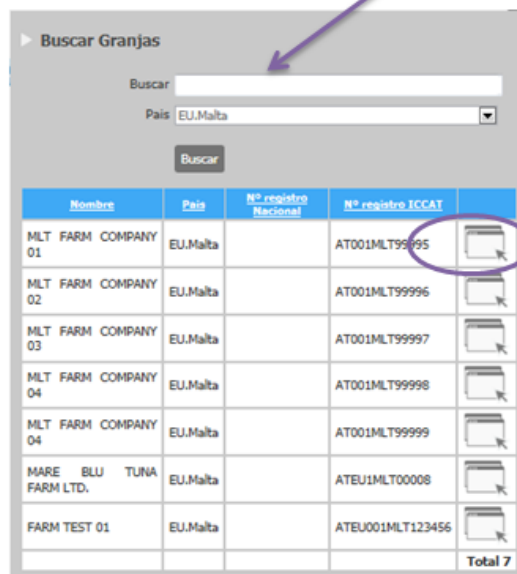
Buscar Granjas

Buscar

Pais EU.Malta

Buscar

| Nombre | Pais | Nº registro Nacional | Nº registro ICCAT | |
|---|---|---|---|---|
| MLT FARM COMPANY 01 | EU.Malta | | AT001MLT99995 | |
| MLT FARM COMPANY 02 | EU.Malta | | AT001MLT99996 | |
| MLT FARM COMPANY 03 | EU.Malta | | AT001MLT99997 | |
| MLT FARM COMPANY 04 | EU.Malta | | AT001MLT99998 | |
| MLT FARM COMPANY 04 | EU.Malta | | AT001MLT99999 | |
| MARE BLU TUNA FARM LTD. | EU.Malta | | ATEU1MLT00008 | |
| FARM TEST 01 | EU.Malta | | ATEU001MLT123456 | |
| | | | | Total 7 |